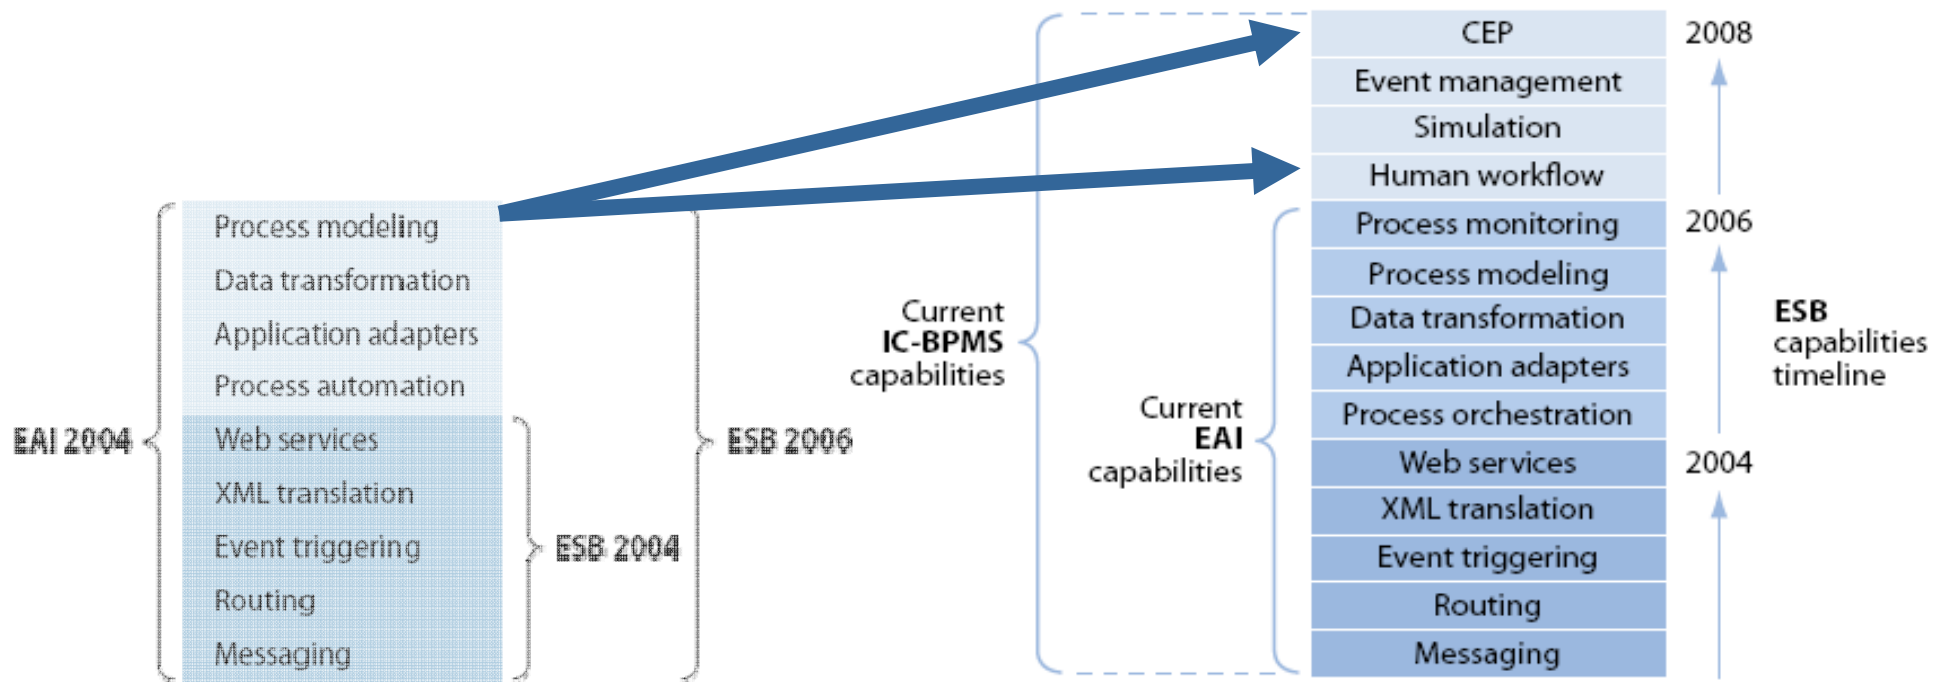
Process modeling
Data transformation
Application adapters
Process automation
Web services
XML translation
Event triggering
Routing
Messaging

EAI 2004

ESB 2004

ESB 2006

Current
IC-BPMS
capabilities

Current
EAI
capabilities

CEP
Event management
Simulation
Human workflow
Process monitoring
Process modeling
Data transformation
Application adapters
Process orchestration
Web services
XML translation
Event triggering
Routing
Messaging

2008
2006
2004

ESB
capabilities
timeline